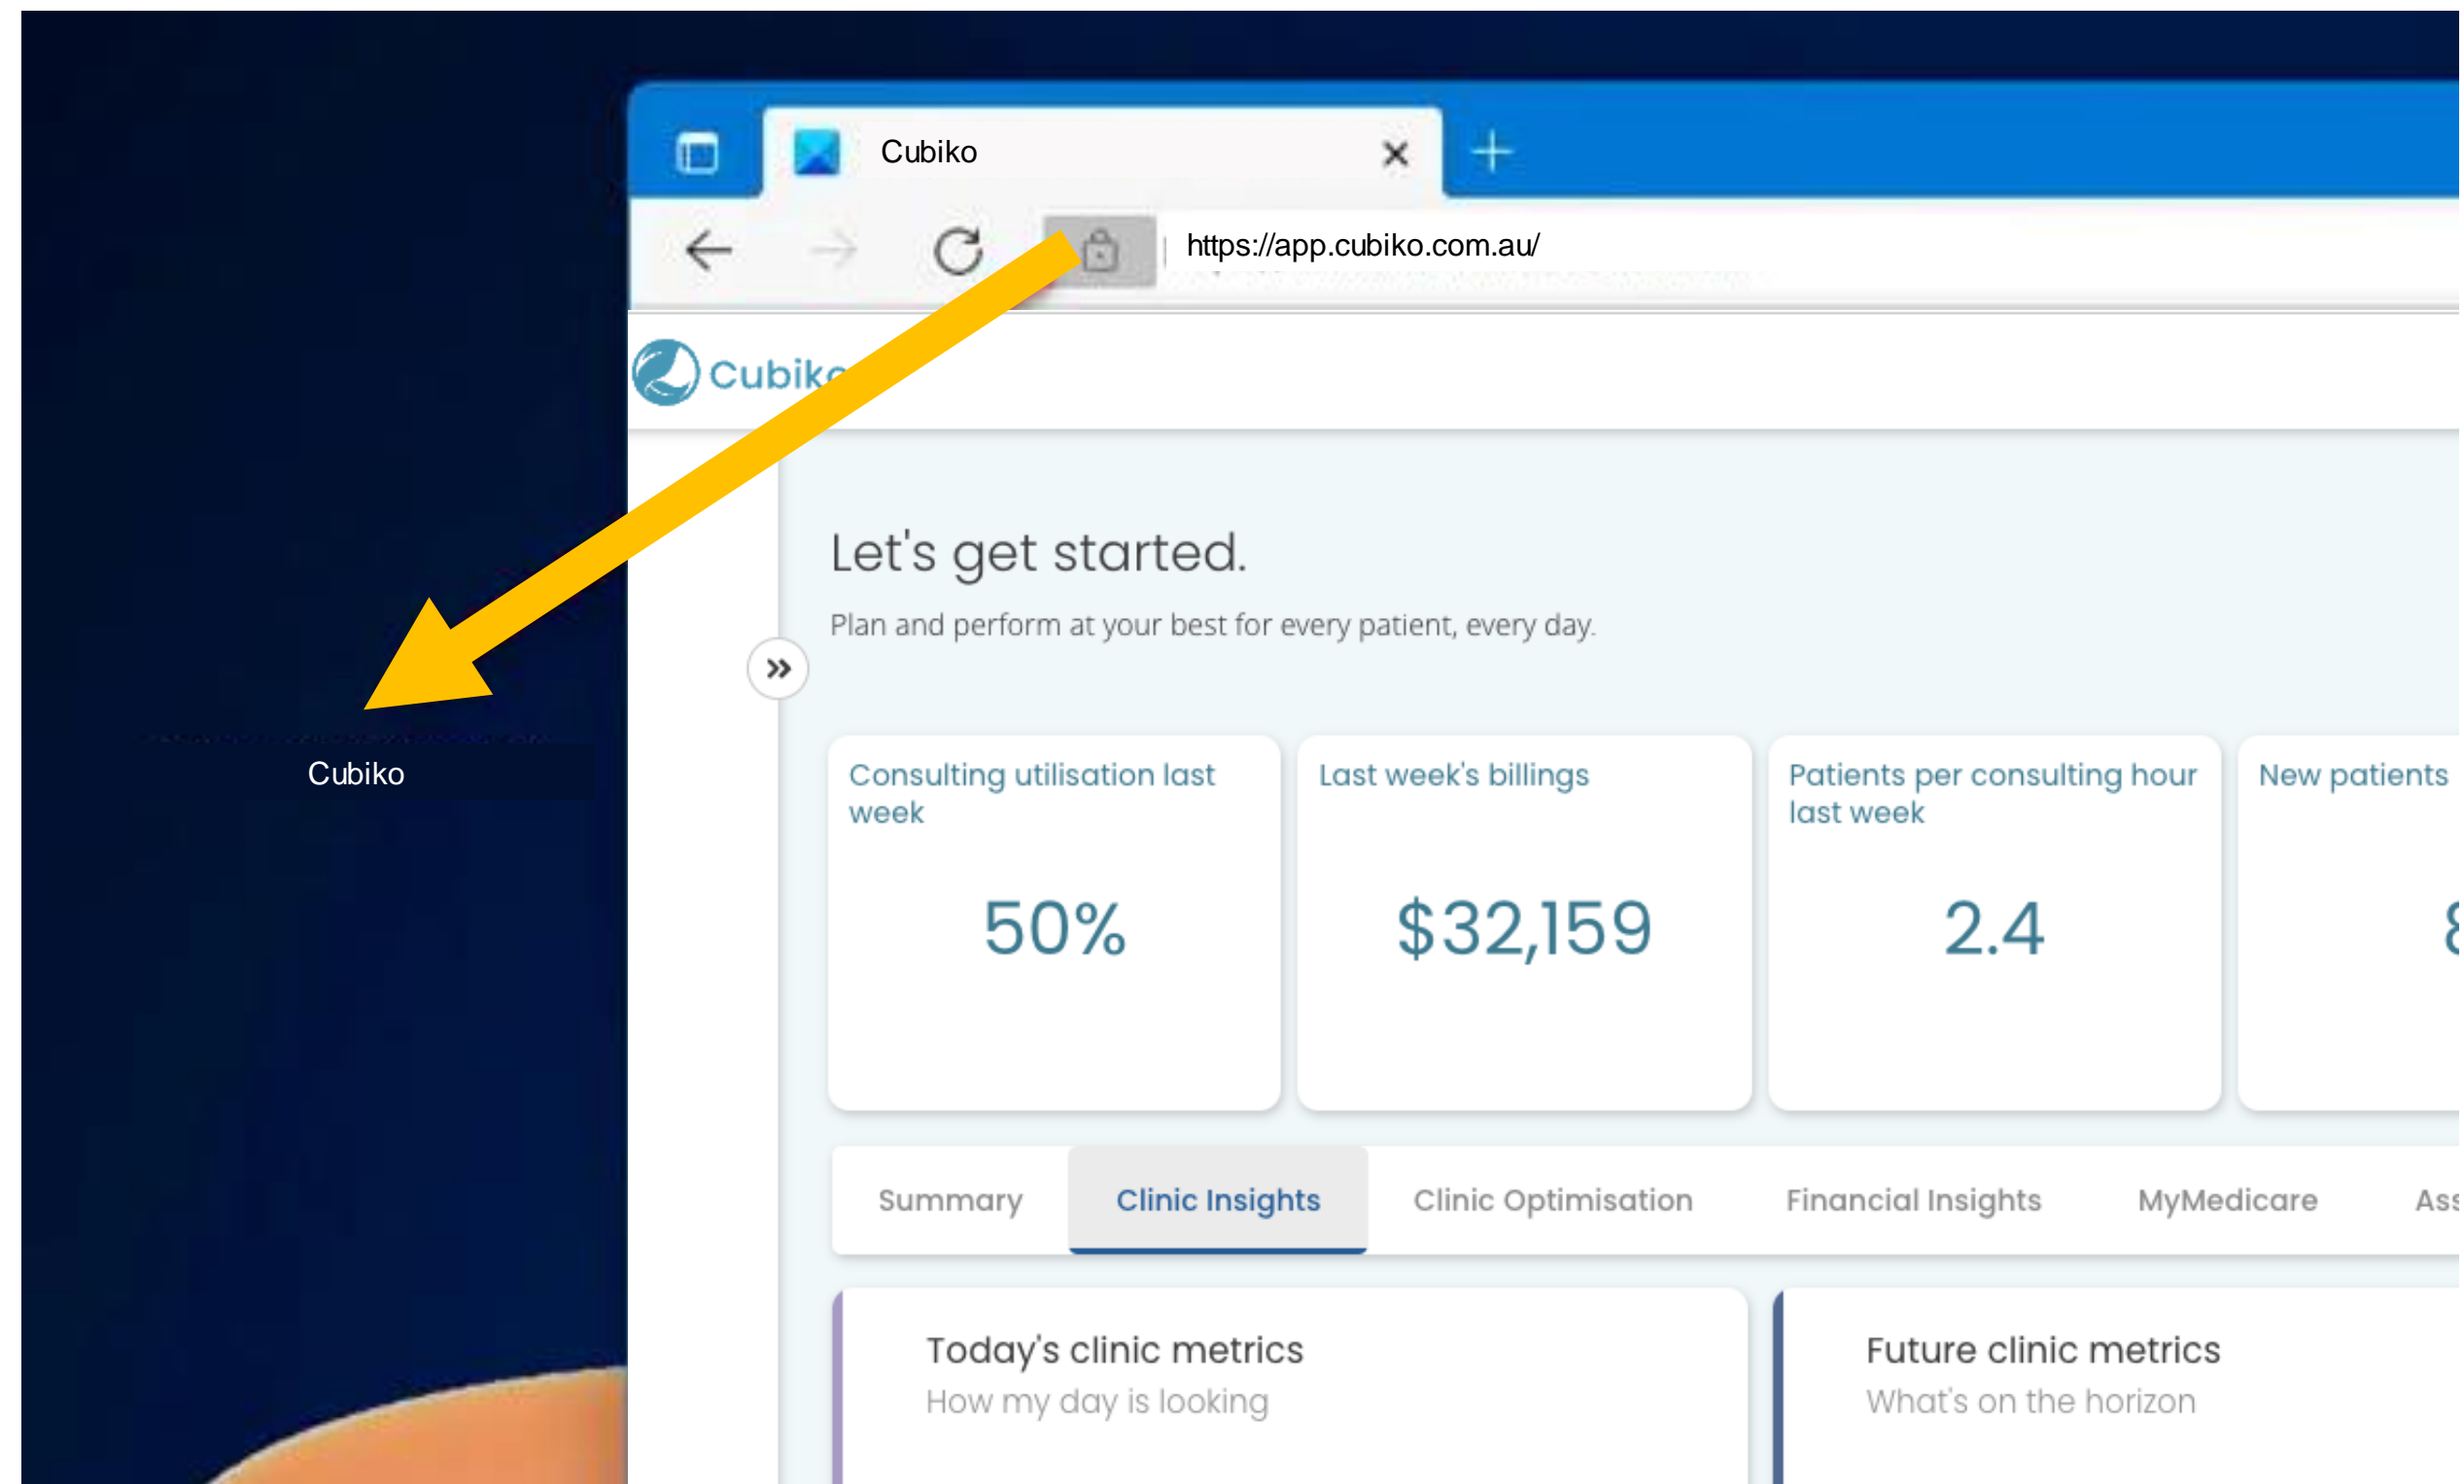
Cubiko

https://app.cubiko.com.au/

Cubiko

Cubiko

Let's get started.

Plan and perform at your best for every patient, every day.

Consulting utilisation last week
50%

Last week's billings
$32,159

Patients per consulting hour last week
2.4

New patients
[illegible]

Summary | Clinic Insights | Clinic Optimisation | Financial Insights | MyMedicare | Ass

Today's clinic metrics
How my day is looking

Future clinic metrics
What's on the horizon